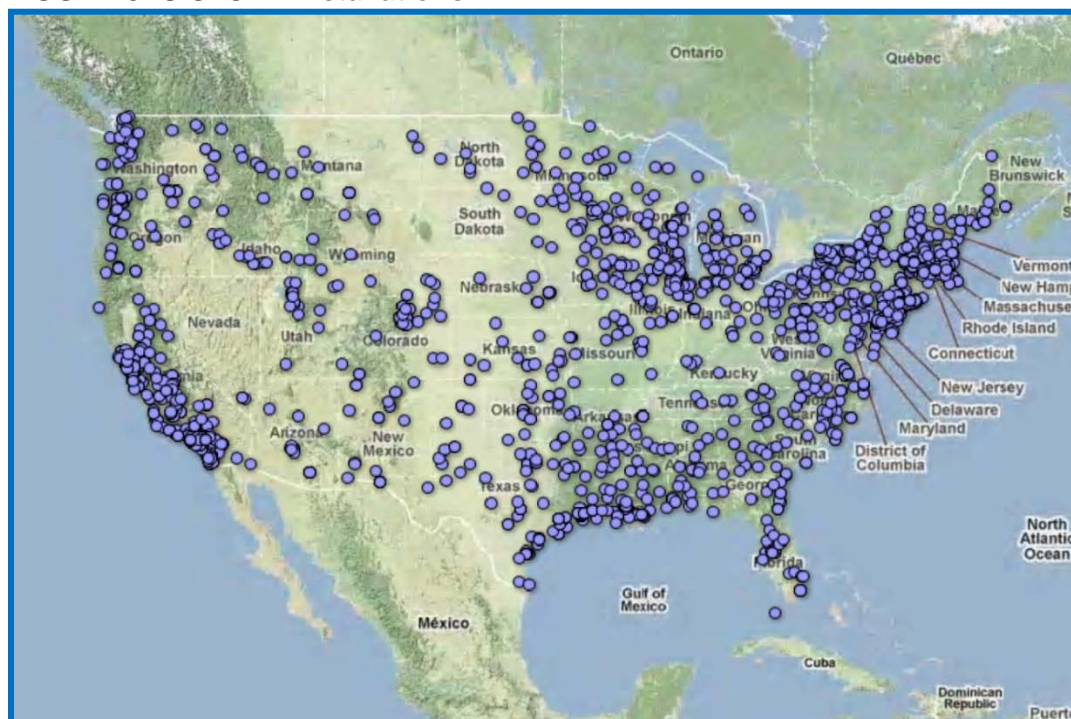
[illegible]

Ontario
Québec
New Brunswick
Washington
Montana
North Dakota
South Dakota
Oregon
Idaho
Wyoming
Nebraska
Nevada
Utah
Colorado
Kansas
Missouri
Kentucky
Tennessee
Oklahoma
Arizona
New Mexico
Texas
Georgia
Florida
Vermont
New Hamp
Massachuse
Rhode Island
Connecticut
New Jersey
Delaware
Maryland
District of Columbia
North Atlantic Ocean
Gulf of Mexico
México
Cuba
Dominican Republic
Puerto